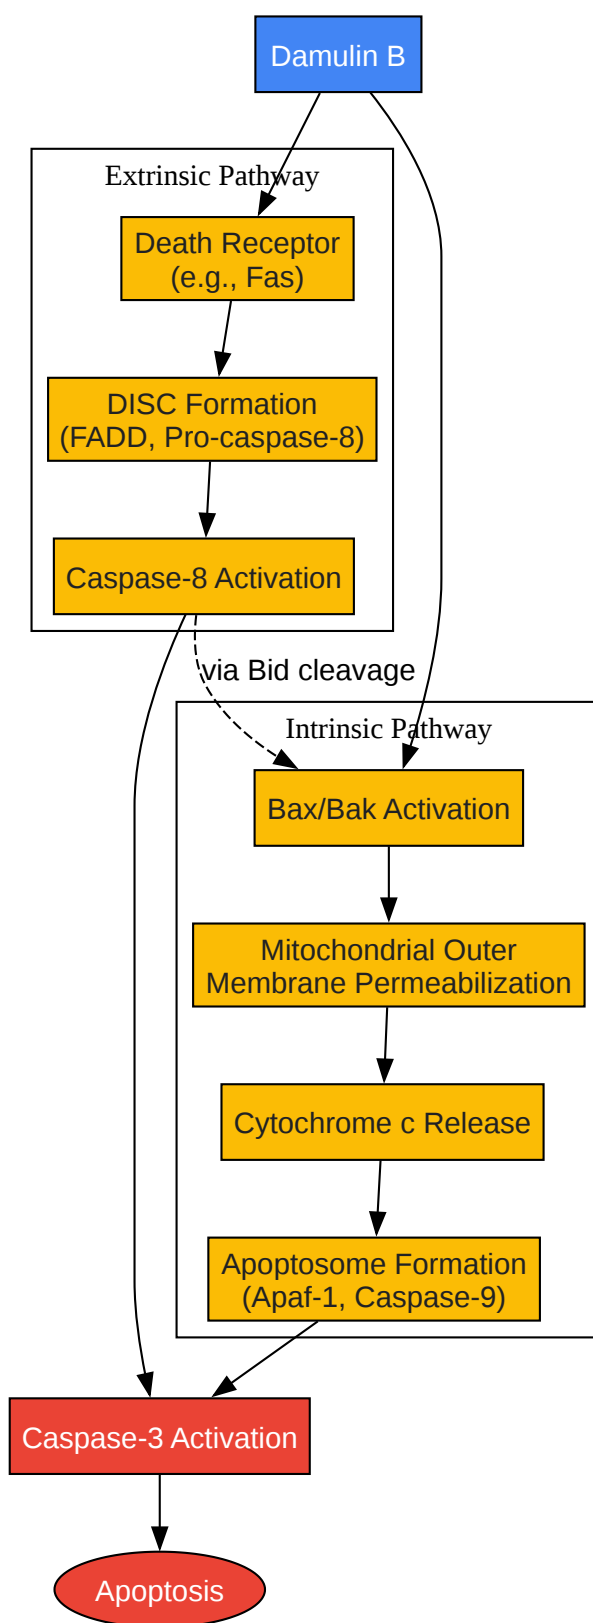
Damulin B

Extrinsic Pathway

Death Receptor (e.g., Fas)

DISC Formation (FADD, Pro-caspase-8)

Caspase-8 Activation

via Bid cleavage

Intrinsic Pathway

Bax/Bak Activation

Mitochondrial Outer Membrane Permeabilization

Cytochrome c Release

Apoptosome Formation (Apaf-1, Caspase-9)

Caspase-3 Activation

Apoptosis